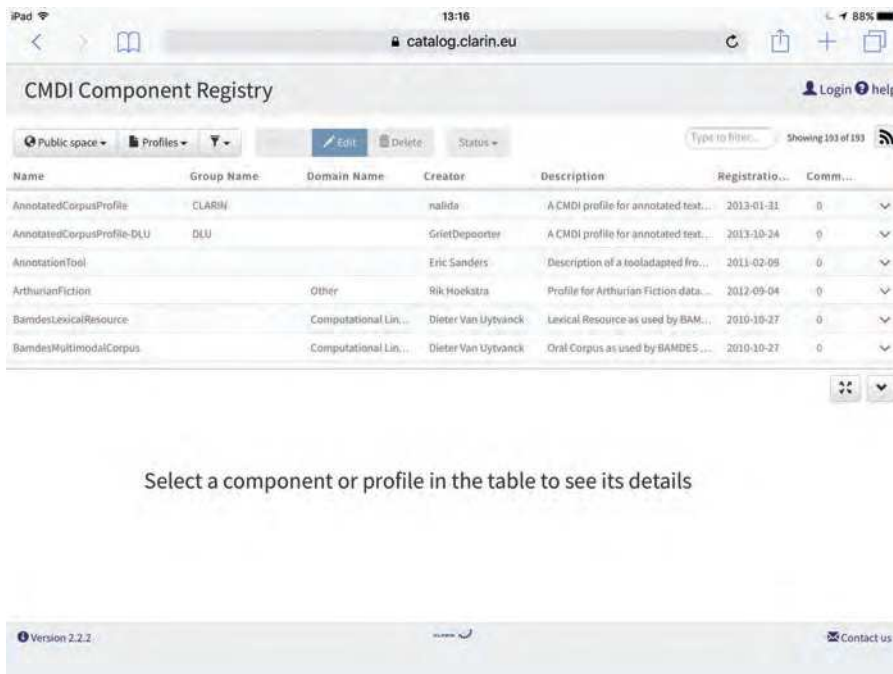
iPad 13:16 88%

catalog.clarin.eu

CMDI Component Registry

Login help

Public space Profiles Edit Delete Status

Type to filter... Showing 193 of 193

| Name | Group Name | Domain Name | Creator | Description | Registratio... | Comm... |
|---|---|---|---|---|---|---|
| AnnotatedCorpusProfile | CLARIN | | nalida | A CMDI profile for annotated text... | 2013-01-31 | 0 |
| AnnotatedCorpusProfile-DLU | DLU | | GrietDepoorter | A CMDI profile for annotated text... | 2013-10-24 | 0 |
| AnnotationTool | | | Eric Sanders | Description of a tooladapted fro... | 2011-02-09 | 0 |
| ArthurianFiction | | Other | Rik Hoekstra | Profile for Arthurian Fiction data... | 2012-09-04 | 0 |
| BamdesLexicalResource | | Computational Lin... | Dieter Van Uytvanck | Lexical Resource as used by BAM... | 2010-10-27 | 0 |
| BamdesMultimodalCorpus | | Computational Lin... | Dieter Van Uytvanck | Oral Corpus as used by BAMDES ... | 2010-10-27 | 0 |

Select a component or profile in the table to see its details

Version 2.2.2

Contact us